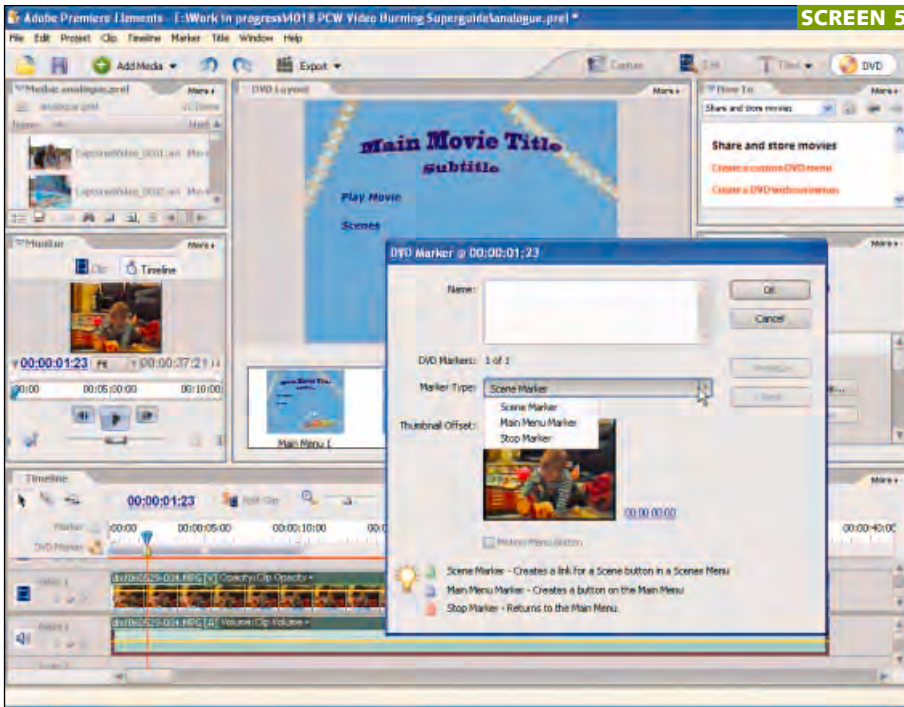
SCREEN 5

Adobe Premiere Elements - [E:\Work in progress\4018 PCW Video Burning Superguide\analogue.prel *

File Edit Project Clip Timeline Marker Title Window Help

Add Media Export Capture Edit Titles DVD

Media: analogue.prel More
analogue.prel

Capture Video_0001.avi Mov
Capture Video_0002.avi Mov

DVD Layout More

Main Movie Title
subtitle
Play Movie
Scenes

Main Menu 1

How To More
Share and store movies
Share and store movies
Create a custom DVD menu
Create a DVD without menus

Monitor More
Clip Timeline
00:00:01:23 00:00:37:21
00:00 00:05:00:00 00:10:00

DVD Marker @ 00:00:01:23
Name:
OK
Cancel
DVD Markers: 1 of 1
Marker Type: Scene Marker
Scene Marker
Main Menu Marker
Stop Marker
Thumbnail Offset:
00:00:00:00
Motion Menu Button
Scene Marker - Creates a link for a Scene button in a Scenes Menu
Main Menu Marker - Creates a button on the Main Menu
Stop Marker - Returns to the Main Menu

Timeline More
00:00:01:23 Split Clip
00:00 00:00:05:00 00:00:10:00 00:00:40:00
DVD Marker
dv060529-034.MPG [V] Opacity:Clip Opacity
dv060529-034.MPG [A] Volume:Clip Volume